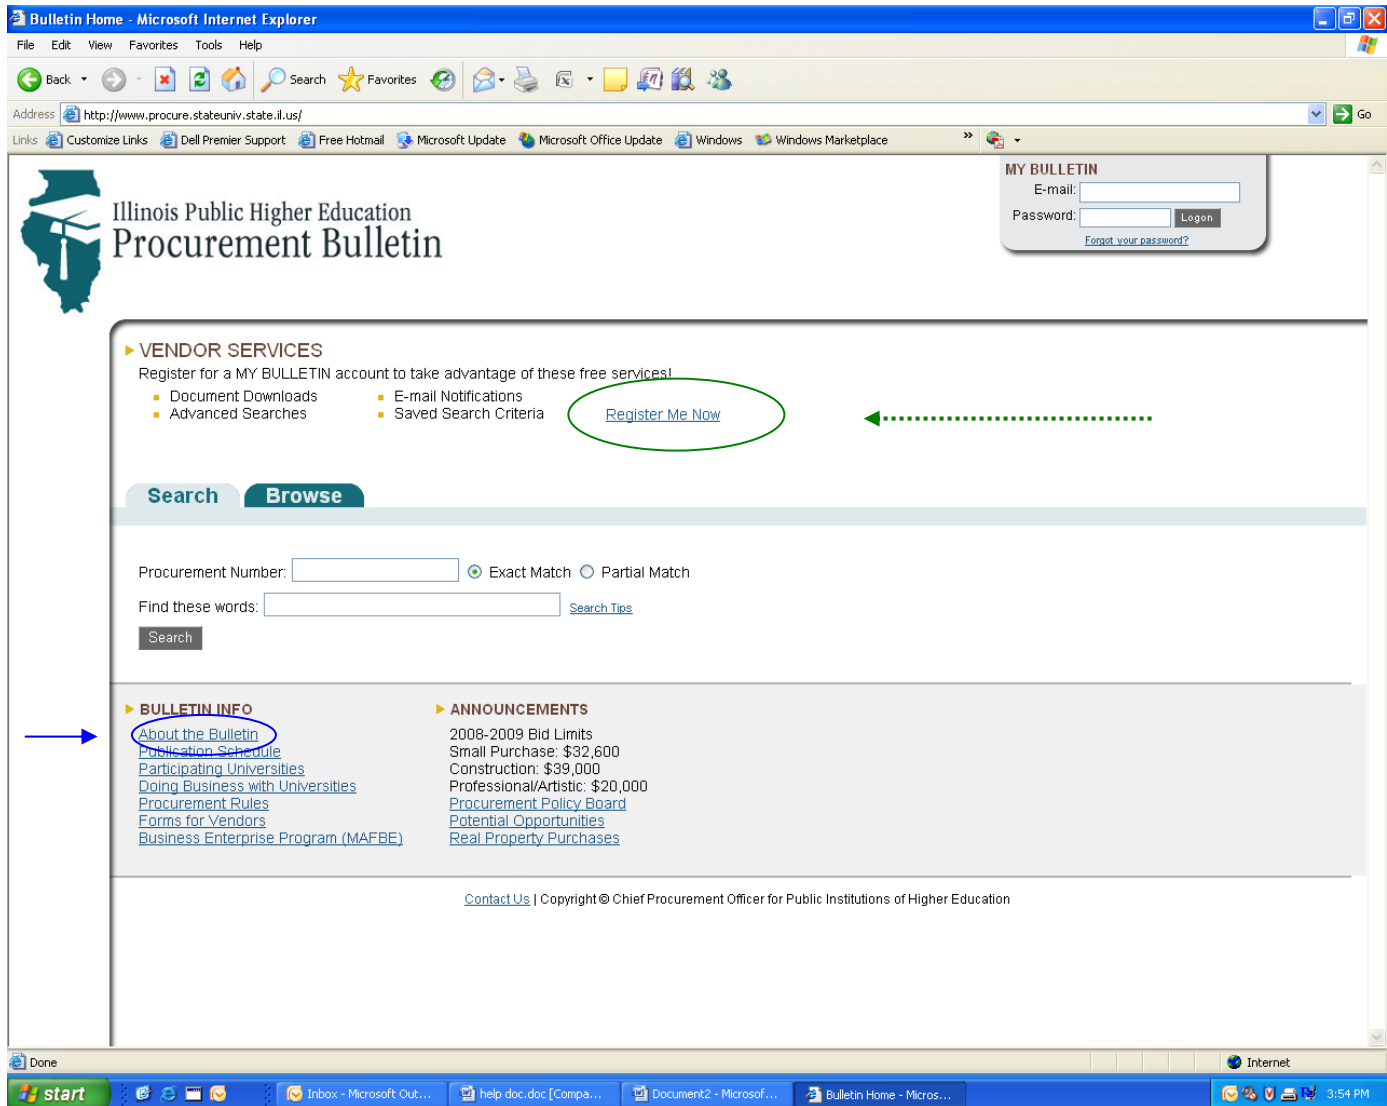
Bulletin Home - Microsoft Internet Explorer

File Edit View Favorites Tools Help

Back Search Favorites

Address http://www.procure.stateuniv.state.il.us/ Go

Links Customize Links Dell Premier Support Free Hotmail Microsoft Update Microsoft Office Update Windows Windows Marketplace

Illinois Public Higher Education
Procurement Bulletin

MY BULLETIN
E-mail:
Password: Logon
Forgot your password?

VENDOR SERVICES
Register for a MY BULLETIN account to take advantage of these free services!
- Document Downloads
- Advanced Searches
- E-mail Notifications
- Saved Search Criteria

Register Me Now

Search Browse

Procurement Number: Exact Match Partial Match

Find these words: Search Tips

Search

BULLETIN INFO
About the Bulletin
Publication Schedule
Participating Universities
Doing Business with Universities
Procurement Rules
Forms for Vendors
Business Enterprise Program (MAFBE)

ANNOUNCEMENTS
2008-2009 Bid Limits
Small Purchase: $32,600
Construction: $39,000
Professional/Artistic: $20,000
Procurement Policy Board
Potential Opportunities
Real Property Purchases

Contact Us | Copyright © Chief Procurement Officer for Public Institutions of Higher Education

Done Internet

start Inbox - Microsoft Out... help doc.doc [Compa... Document2 - Microsof... Bulletin Home - Micros... 3:54 PM